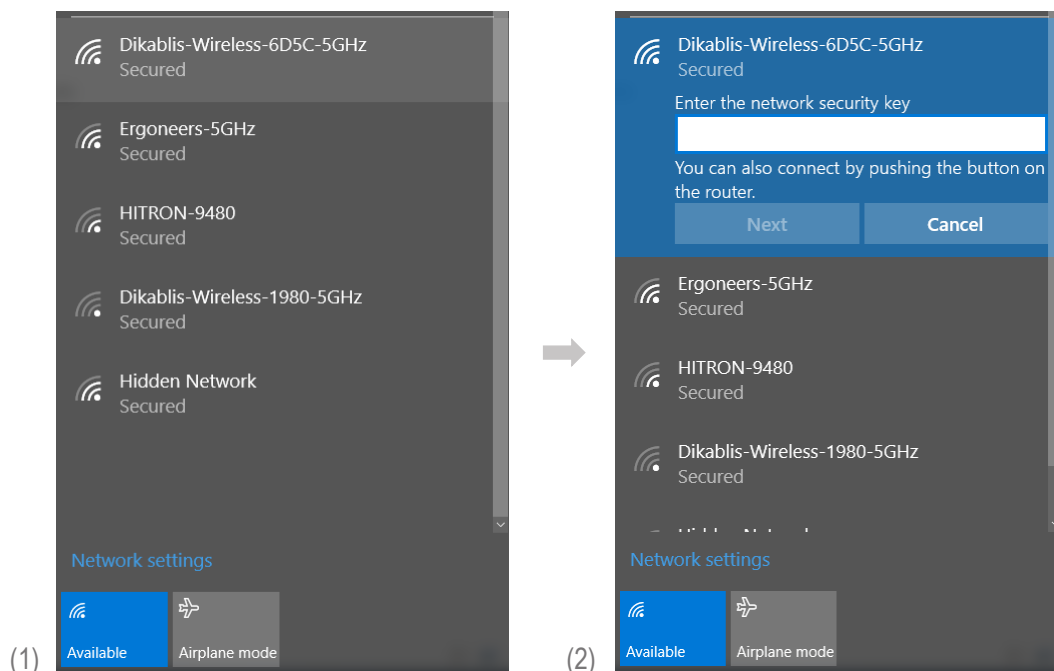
Dikablis-Wireless-6D5C-5GHz
Secured

Ergoneers-5GHz
Secured

HITRON-9480
Secured

Dikablis-Wireless-1980-5GHz
Secured

Hidden Network
Secured

Network settings

Available

Airplane mode

(1)

Dikablis-Wireless-6D5C-5GHz
Secured

Enter the network security key

You can also connect by pushing the button on the router.

Next

Cancel

Ergoneers-5GHz
Secured

HITRON-9480
Secured

Dikablis-Wireless-1980-5GHz
Secured

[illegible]

Network settings

Available

Airplane mode

(2)